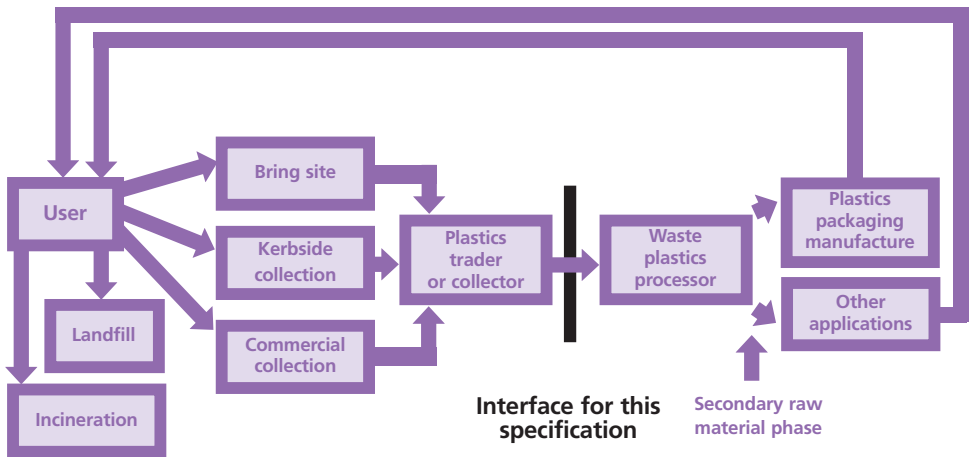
User

Landfill

Incineration

Bring site

Kerbside collection

Commercial collection

Plastics trader or collector

Waste plastics processor

Plastics packaging manufacture

Other applications

Interface for this specification

Secondary raw material phase